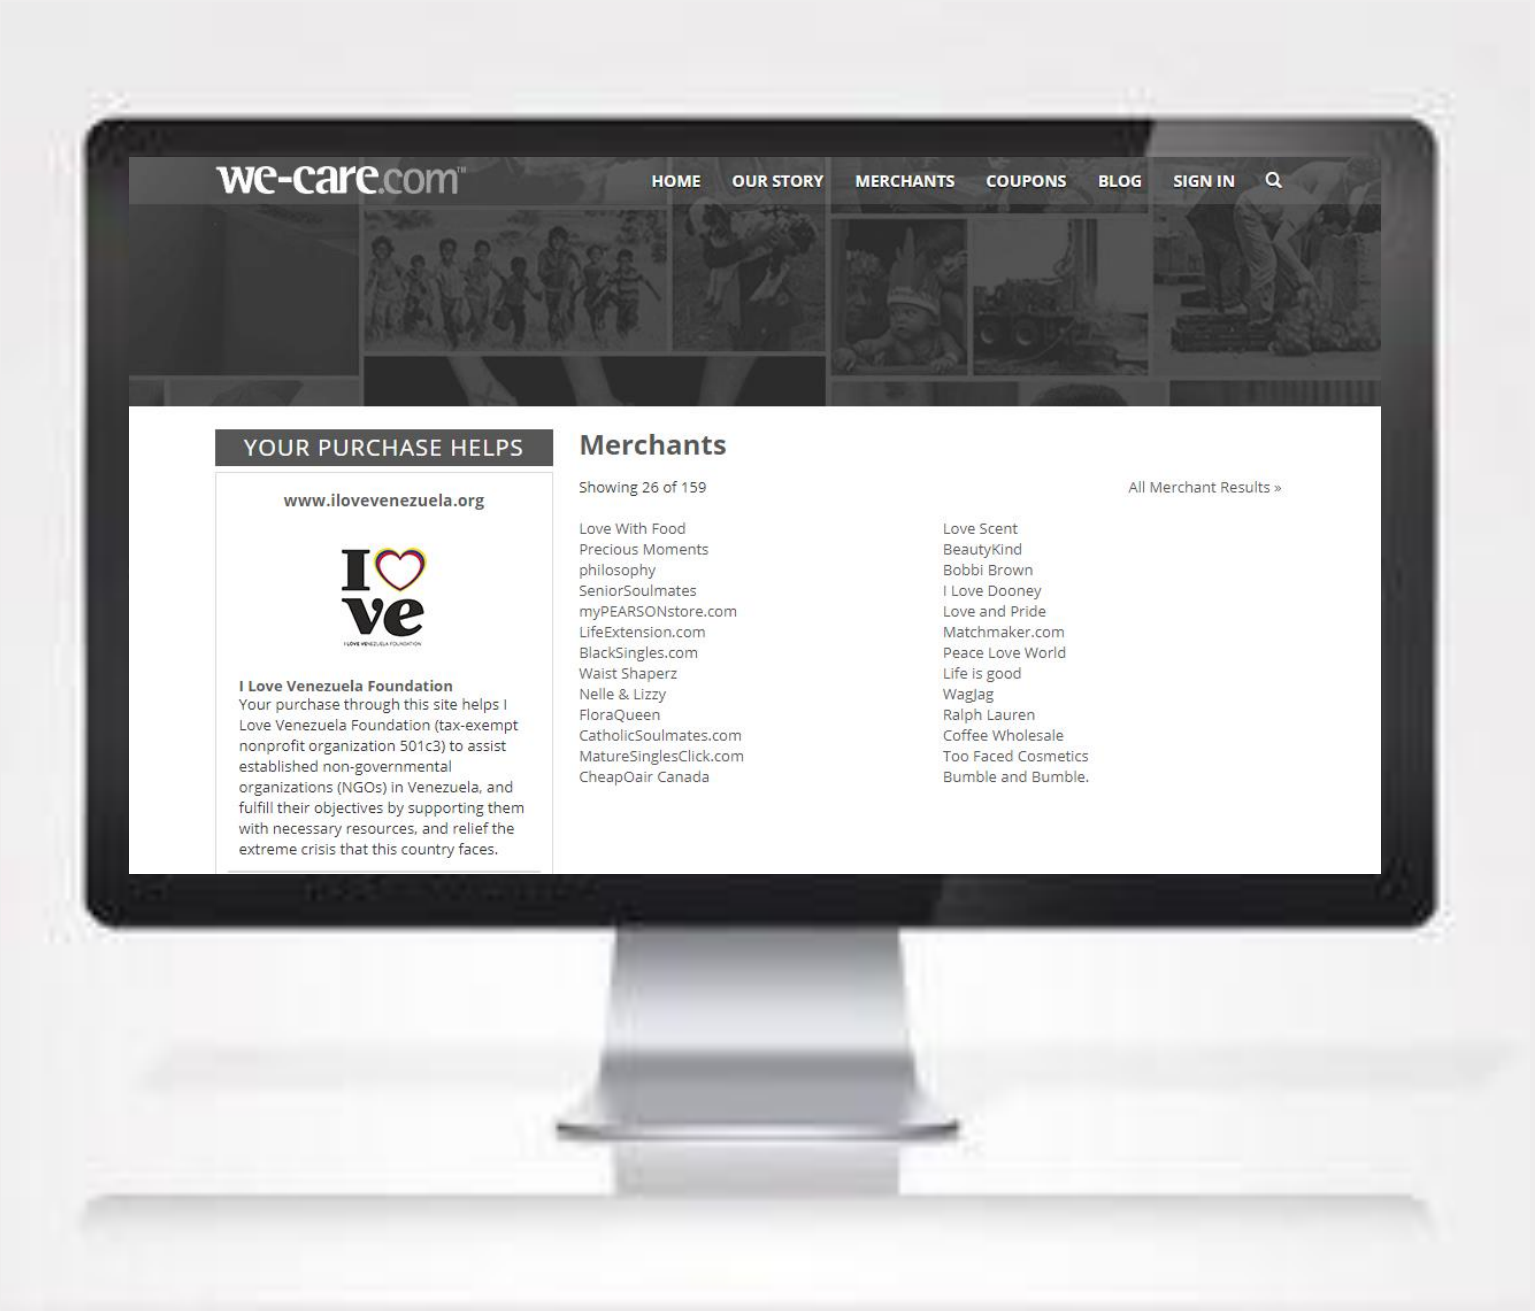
we-care.com™

HOME OUR STORY MERCHANTS COUPONS BLOG SIGN IN

YOUR PURCHASE HELPS

www.ilovevenezuela.org

I ve
I LOVE VENEZUELA FOUNDATION

I Love Venezuela Foundation
Your purchase through this site helps I Love Venezuela Foundation (tax-exempt nonprofit organization 501c3) to assist established non-governmental organizations (NGOs) in Venezuela, and fulfill their objectives by supporting them with necessary resources, and relief the extreme crisis that this country faces.

Merchants

Showing 26 of 159

All Merchant Results »

Love With Food
Precious Moments
philosophy
SeniorSoulmates
myPEARSONstore.com
LifeExtension.com
BlackSingles.com
Waist Shaperz
Nelle & Lizzy
FloraQueen
CatholicSoulmates.com
MatureSinglesClick.com
CheapOair Canada

Love Scent
BeautyKind
Bobbi Brown
I Love Dooney
Love and Pride
Matchmaker.com
Peace Love World
Life is good
WagJag
Ralph Lauren
Coffee Wholesale
Too Faced Cosmetics
Bumble and Bumble.